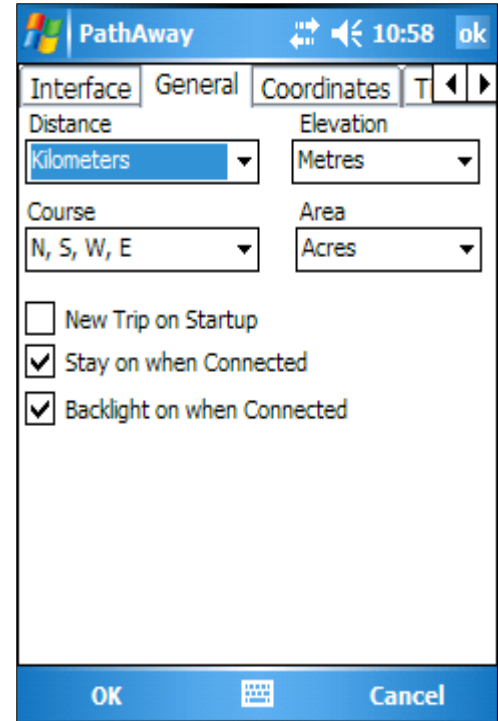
PathAway 10:58 ok

Interface General Coordinates T

Distance
Kilometers

Elevation
Metres

Course
N, S, W, E

Area
Acres

New Trip on Startup

Stay on when Connected

Backlight on when Connected

OK Cancel